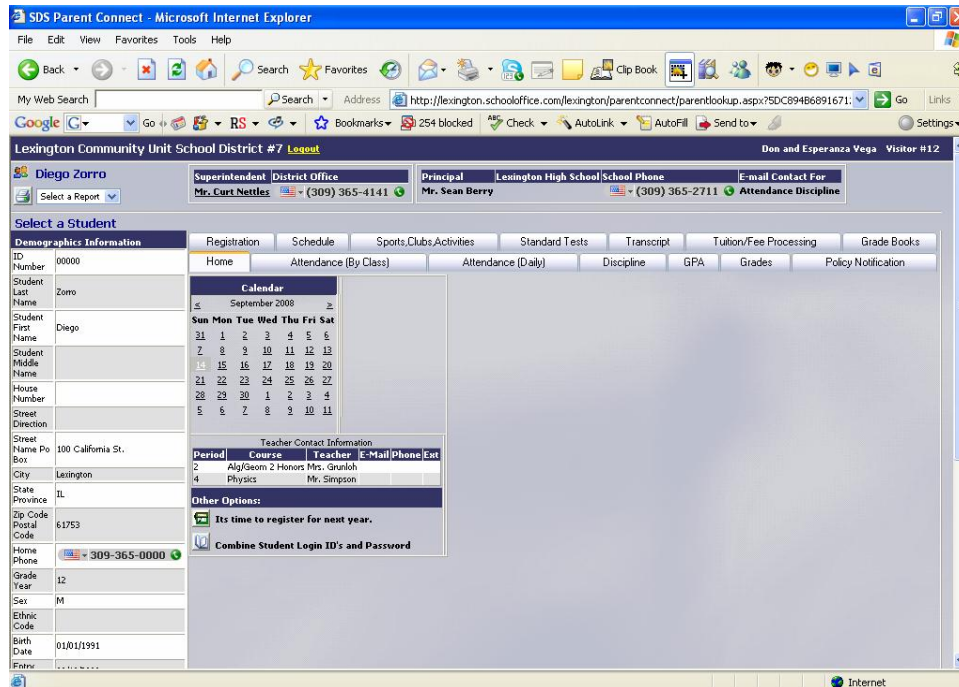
SDS Parent Connect - Microsoft Internet Explorer

File Edit View Favorites Tools Help

Back Search Favorites Clip Book

My Web Search Search Address http://lexington.schooloffice.com/lexington/parentconnect/parentlookup.aspx?5DC894B6891671 Go Links

Google G Go RS Bookmarks 254 blocked Check AutoLink AutoFill Send to Settings

Lexington Community Unit School District #7 Logout Don and Esperanza Vega Visitor #12

Diego Zorro

Select a Report

| Superintendent | District Office |
|---|---|
| Mr. Curt Nettles | (309) 365-4141 |

| Principal | Lexington High School | School Phone | E-mail Contact For |
|---|---|---|---|
| Mr. Sean Berry | | (309) 365-2711 | Attendance Discipline |

Select a Student

| Demographics Information | |
|---|---|
| ID Number | 00000 |
| Student Last Name | Zorro |
| Student First Name | Diego |
| Student Middle Name | |
| House Number | |
| Street Direction | |
| Street Name Po Box | 100 California St. |
| City | Lexington |
| State Province | IL |
| Zip Code Postal Code | 61753 |
| Home Phone | 309-365-0000 |
| Grade Year | 12 |
| Sex | M |
| Ethnic Code | |
| Birth Date | 01/01/1991 |
| Entry | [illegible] |

Registration Schedule Sports,Clubs,Activities Standard Tests Transcript Tuition/Fee Processing Grade Books

Home Attendance (By Class) Attendance (Daily) Discipline GPA Grades Policy Notification

Calendar

< September 2008 >

| Sun | Mon | Tue | Wed | Thu | Fri | Sat |
|---|---|---|---|---|---|---|
| 31 | 1 | 2 | 3 | 4 | 5 | 6 |
| 7 | 8 | 9 | 10 | 11 | 12 | 13 |
| 14 | 15 | 16 | 17 | 18 | 19 | 20 |
| 21 | 22 | 23 | 24 | 25 | 26 | 27 |
| 28 | 29 | 30 | 1 | 2 | 3 | 4 |
| 5 | 6 | 7 | 8 | 9 | 10 | 11 |

Teacher Contact Information

| Period | Course | Teacher | E-Mail | Phone | Ext |
|---|---|---|---|---|---|
| 2 | Alg/Geom 2 Honors | Mrs. Grunloh | | | |
| 4 | Physics | Mr. Simpson | | | |

Other Options:

Its time to register for next year.

Combine Student Login ID's and Password

Internet